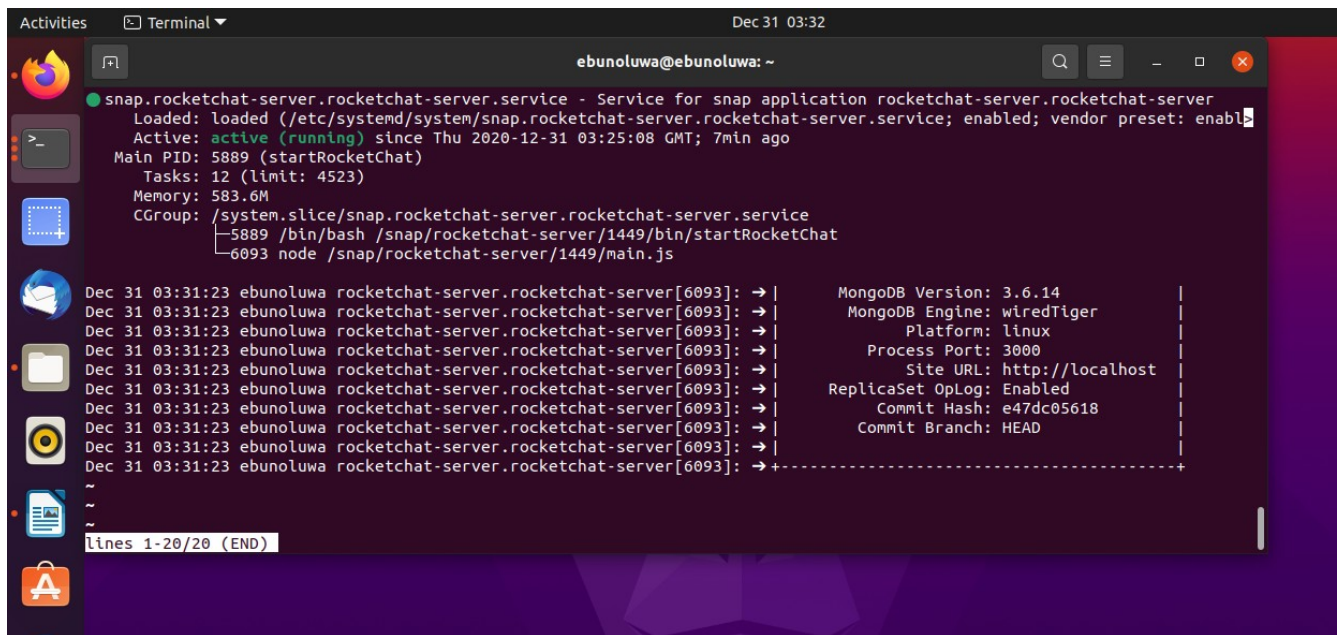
Activities Terminal Dec 31 03:32

ebunoluwa@ebunoluwa: ~

● snap.rocketchat-server.rocketchat-server.service - Service for snap application rocketchat-server.rocketchat-server
Loaded: loaded (/etc/systemd/system/snap.rocketchat-server.rocketchat-server.service; enabled; vendor preset: enabl>
Active: active (running) since Thu 2020-12-31 03:25:08 GMT; 7min ago
Main PID: 5889 (startRocketChat)
Tasks: 12 (limit: 4523)
Memory: 583.6M
CGroup: /system.slice/snap.rocketchat-server.rocketchat-server.service
├─5889 /bin/bash /snap/rocketchat-server/1449/bin/startRocketChat
└─6093 node /snap/rocketchat-server/1449/main.js

Dec 31 03:31:23 ebunoluwa rocketchat-server.rocketchat-server[6093]: → | MongoDB Version: 3.6.14 |
Dec 31 03:31:23 ebunoluwa rocketchat-server.rocketchat-server[6093]: → | MongoDB Engine: wiredTiger |
Dec 31 03:31:23 ebunoluwa rocketchat-server.rocketchat-server[6093]: → | Platform: linux |
Dec 31 03:31:23 ebunoluwa rocketchat-server.rocketchat-server[6093]: → | Process Port: 3000 |
Dec 31 03:31:23 ebunoluwa rocketchat-server.rocketchat-server[6093]: → | Site URL: http://localhost |
Dec 31 03:31:23 ebunoluwa rocketchat-server.rocketchat-server[6093]: → | ReplicaSet OpLog: Enabled |
Dec 31 03:31:23 ebunoluwa rocketchat-server.rocketchat-server[6093]: → | Commit Hash: e47dc05618 |
Dec 31 03:31:23 ebunoluwa rocketchat-server.rocketchat-server[6093]: → | Commit Branch: HEAD |
Dec 31 03:31:23 ebunoluwa rocketchat-server.rocketchat-server[6093]: → | |
Dec 31 03:31:23 ebunoluwa rocketchat-server.rocketchat-server[6093]: → +----------------------------------------+
~
~
~
lines 1-20/20 (END)